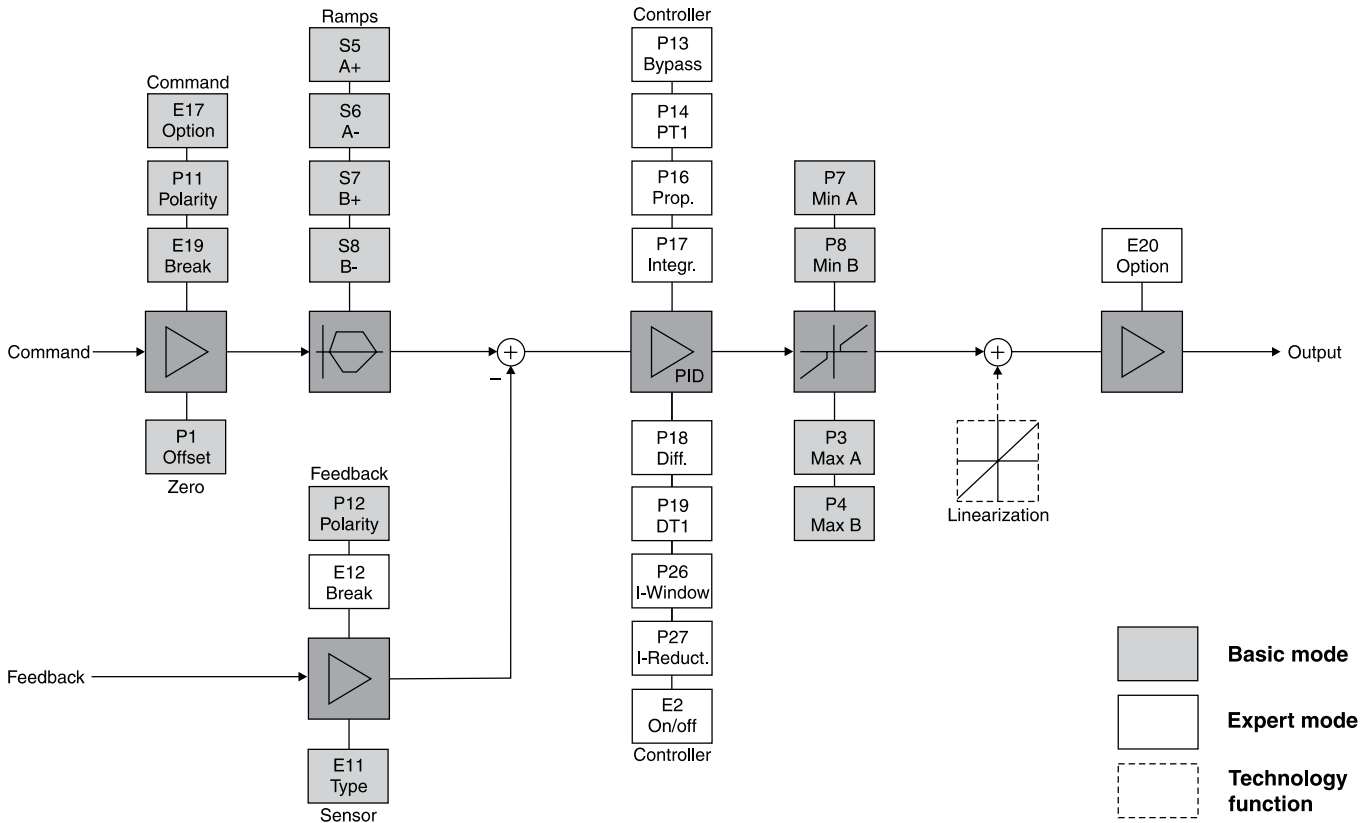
Command
E17
Option
P11
Polarity
E19
Break
Command
P1
Offset
Zero

Ramps
S5
A+
S6
A-
S7
B+
S8
B-

Feedback
P12
Polarity
E12
Break
Feedback
E11
Type
Sensor

+
–

Controller
P13
Bypass
P14
PT1
P16
Prop.
P17
Integr.
PID
P18
Diff.
P19
DT1
P26
I-Window
P27
I-Reduct.
E2
On/off
Controller

P7
Min A
P8
Min B
P3
Max A
P4
Max B

+
Linearization

E20
Option
Output

Basic mode
Expert mode
Technology function